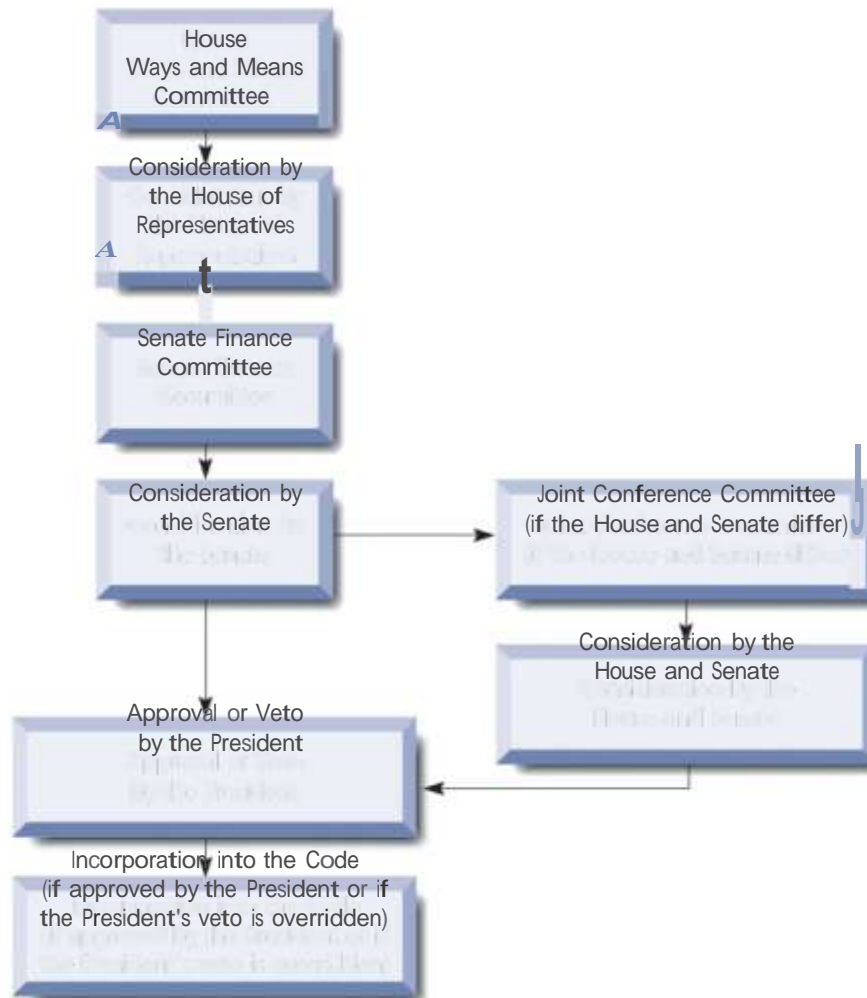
House Ways and Means Committee

Consideration by the House of Representatives

Senate Finance Committee

Consideration by the Senate

Joint Conference Committee (if the House and Senate differ)

Consideration by the House and Senate

Approval or Veto by the President

Incorporation into the Code (if approved by the President or if the President's veto is overridden)